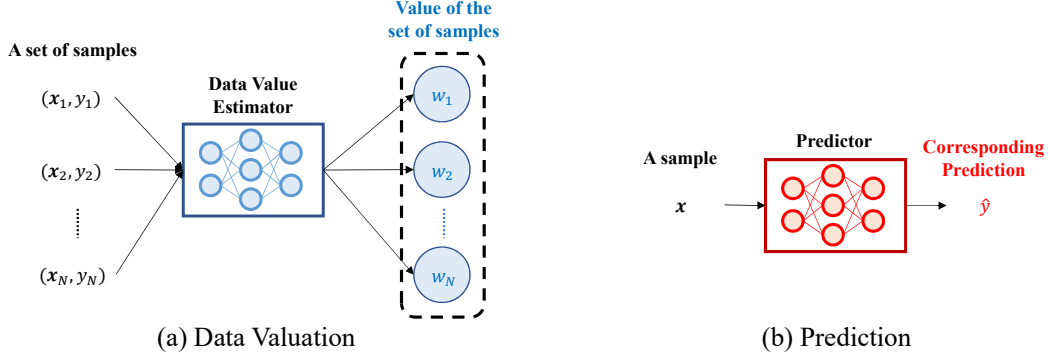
A set of samples

$(\boldsymbol{x}_1, y_1)$

$(\boldsymbol{x}_2, y_2)$

$(\boldsymbol{x}_N, y_N)$

Data Value Estimator

Value of the set of samples

$w_1$

$w_2$

$w_N$

(a) Data Valuation

A sample

$\boldsymbol{x}$

Predictor

Corresponding Prediction

$\hat{y}$

(b) Prediction